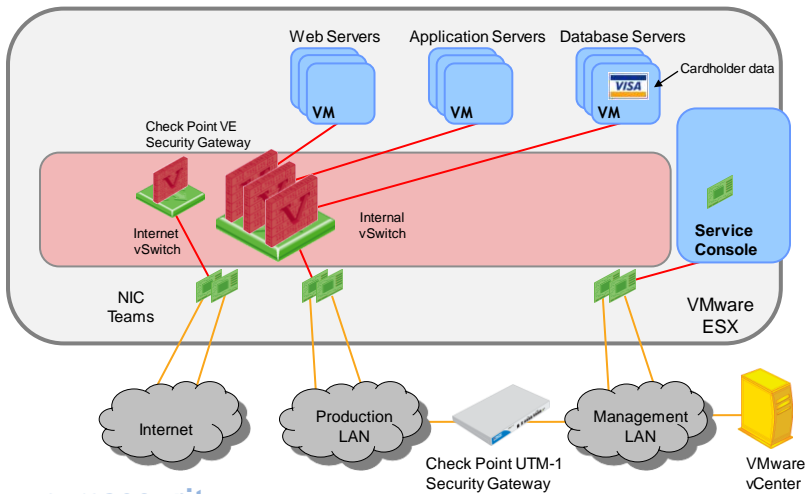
Web Servers

Application Servers

Database Servers

VM

VM

VM

VISA

Cardholder data

Check Point VE Security Gateway

Internet vSwitch

Internal vSwitch

Service Console

NIC Teams

VMware ESX

Internet

Production LAN

Management LAN

Check Point UTM-1 Security Gateway

VMware vCenter